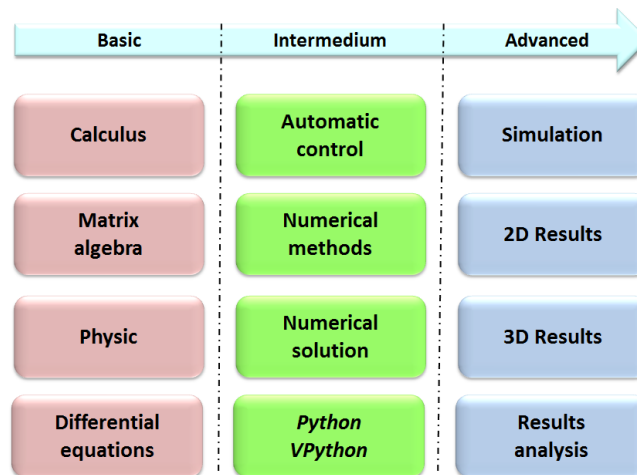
Basic

Intermedium

Advanced

Calculus

Matrix algebra

Physic

Differential equations

Automatic control

Numerical methods

Numerical solution

*Python VPython*

Simulation

2D Results

3D Results

Results analysis